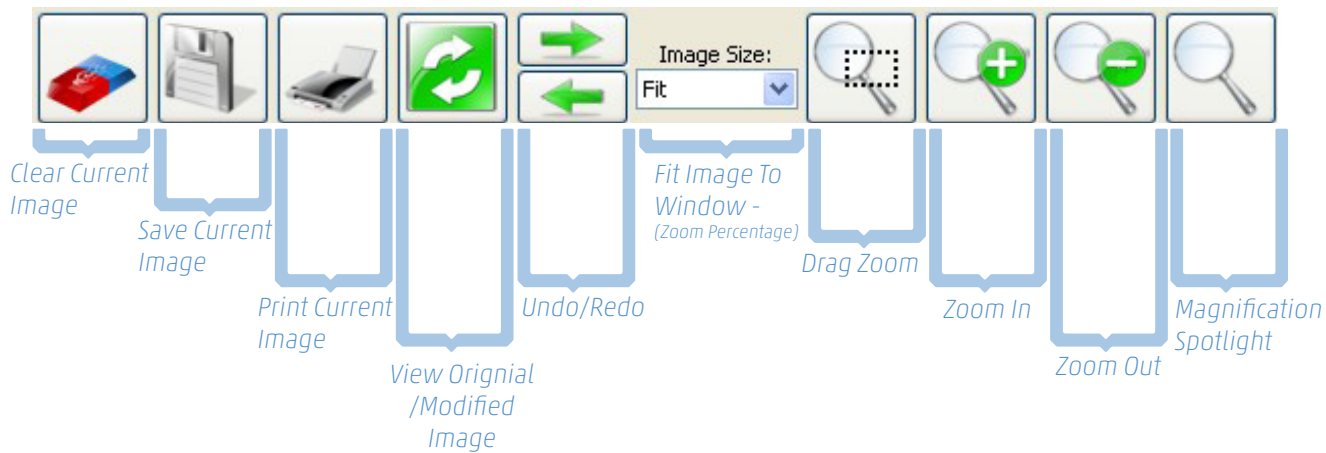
Image Size:
Fit

Clear Current Image

Save Current Image

Print Current Image

View Orignial /Modified Image

Undo/Redo

Fit Image To Window - (Zoom Percentage)

Drag Zoom

Zoom In

Zoom Out

Magnification Spotlight